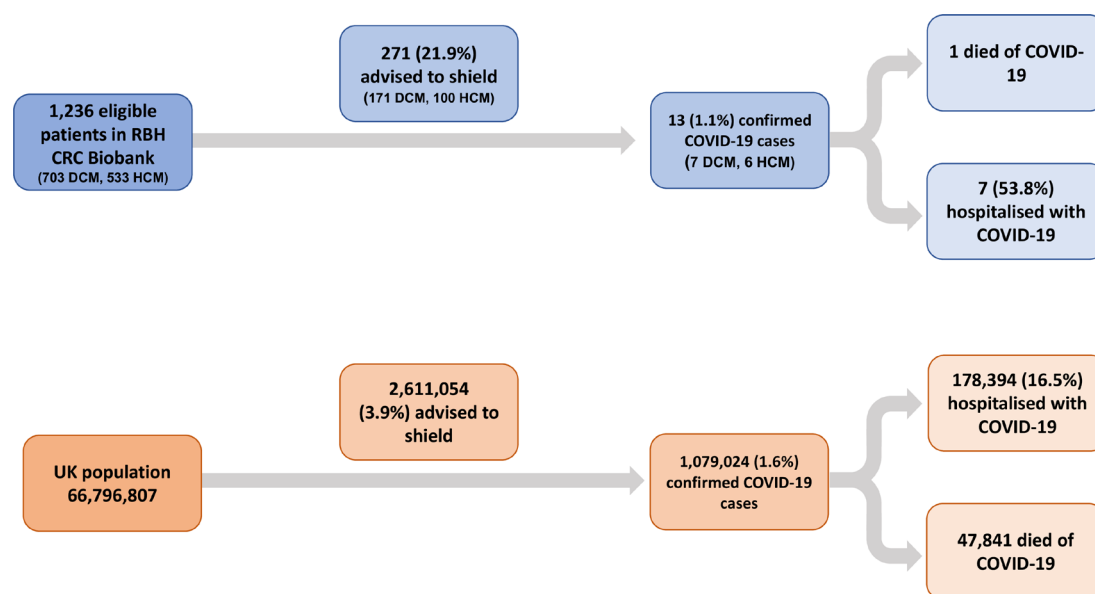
1,236 eligible patients in RBH CRC Biobank
(703 DCM, 533 HCM)

271 (21.9%) advised to shield
(171 DCM, 100 HCM)

13 (1.1%) confirmed COVID-19 cases
(7 DCM, 6 HCM)

1 died of COVID-19

7 (53.8%) hospitalised with COVID-19

UK population 66,796,807

2,611,054 (3.9%) advised to shield

1,079,024 (1.6%) confirmed COVID-19 cases

178,394 (16.5%) hospitalised with COVID-19

47,841 died of COVID-19